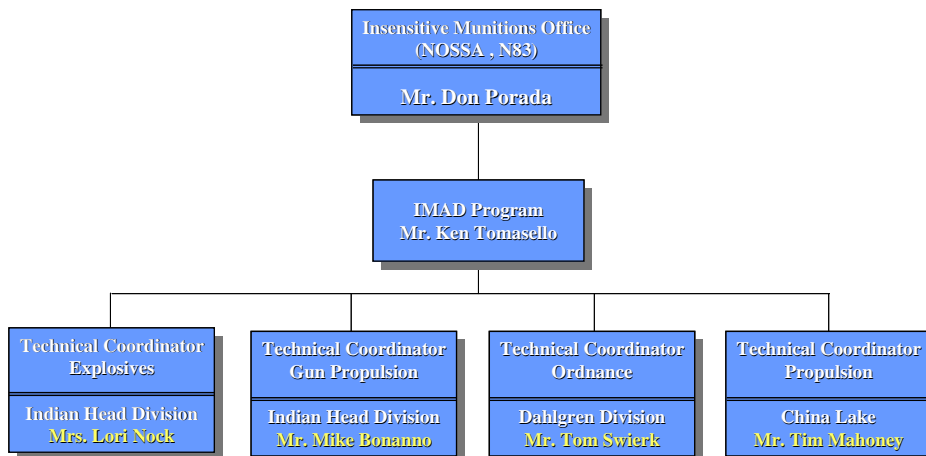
Insensitive Munitions Office
(NOSSA , N83)

Mr. Don Porada

IMAD Program
Mr. Ken Tomasello

Technical Coordinator
Explosives

Indian Head Division
Mrs. Lori Nock

Technical Coordinator
Gun Propulsion

Indian Head Division
Mr. Mike Bonanno

Technical Coordinator
Ordnance

Dahlgren Division
Mr. Tom Swierk

Technical Coordinator
Propulsion

China Lake
Mr. Tim Mahoney